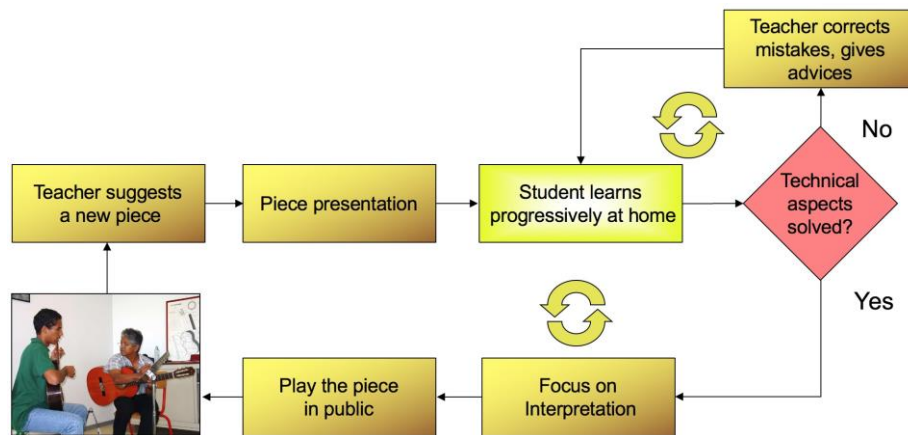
Teacher corrects mistakes, gives advices

No

Teacher suggests a new piece

Piece presentation

Student learns progressively at home

Technical aspects solved?

Yes

Play the piece in public

Focus on Interpretation